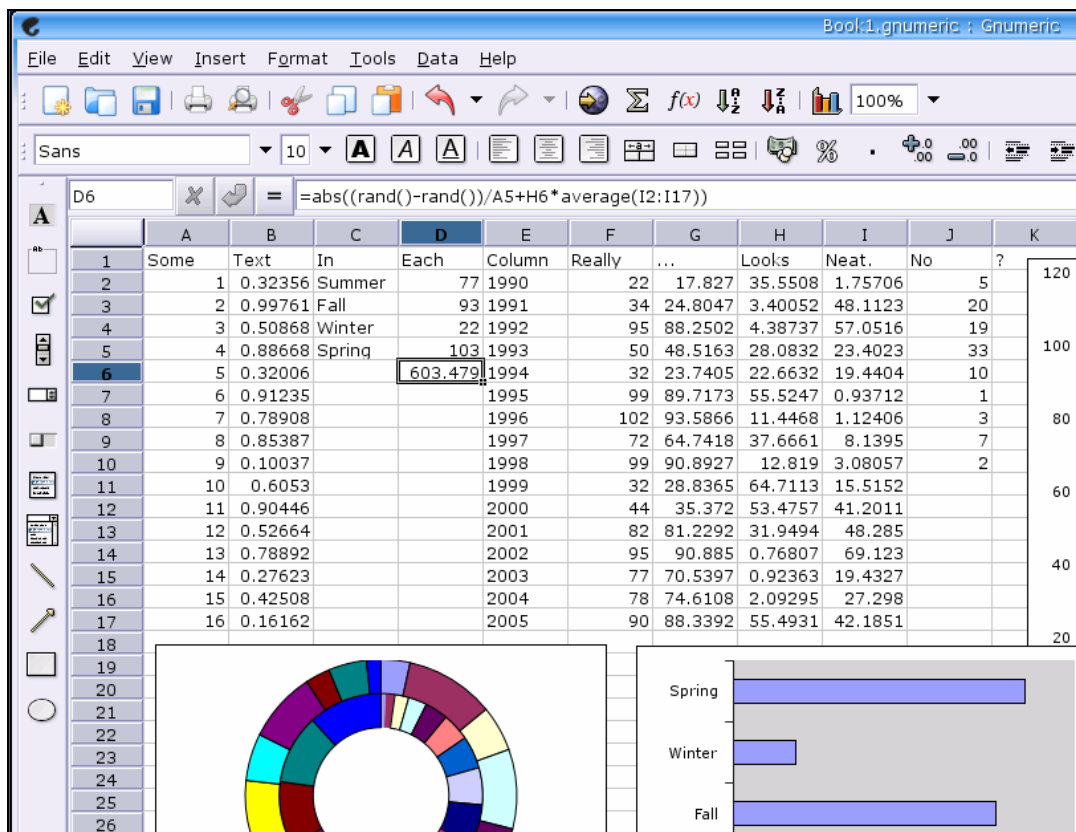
Book1.gnumeric : Gnumeric

File Edit View Insert Format Tools Data Help

100%

Sans 10

D6 =abs((rand()-rand())/A5+H6*average(I2:I17))

| | A | B | C | D | E | F | G | H | I | J | K |
|---|---|---|---|---|---|---|---|---|---|---|---|
| 1 | Some | Text | In | Each | Column | Really | ... | Looks | Neat. | No | ? |
| 2 | 1 | 0.32356 | Summer | 77 | 1990 | 22 | 17.827 | 35.5508 | 1.75706 | 5 | |
| 3 | 2 | 0.99761 | Fall | 93 | 1991 | 34 | 24.8047 | 3.40052 | 48.1123 | 20 | |
| 4 | 3 | 0.50868 | Winter | 22 | 1992 | 95 | 88.2502 | 4.38737 | 57.0516 | 19 | |
| 5 | 4 | 0.88668 | Spring | 103 | 1993 | 50 | 48.5163 | 28.0832 | 23.4023 | 33 | |
| 6 | 5 | 0.32006 | | 603.479 | 1994 | 32 | 23.7405 | 22.6632 | 19.4404 | 10 | |
| 7 | 6 | 0.91235 | | | 1995 | 99 | 89.7173 | 55.5247 | 0.93712 | 1 | |
| 8 | 7 | 0.78908 | | | 1996 | 102 | 93.5866 | 11.4468 | 1.12406 | 3 | |
| 9 | 8 | 0.85387 | | | 1997 | 72 | 64.7418 | 37.6661 | 8.1395 | 7 | |
| 10 | 9 | 0.10037 | | | 1998 | 99 | 90.8927 | 12.819 | 3.08057 | 2 | |
| 11 | 10 | 0.6053 | | | 1999 | 32 | 28.8365 | 64.7113 | 15.5152 | | |
| 12 | 11 | 0.90446 | | | 2000 | 44 | 35.372 | 53.4757 | 41.2011 | | |
| 13 | 12 | 0.52664 | | | 2001 | 82 | 81.2292 | 31.9494 | 48.285 | | |
| 14 | 13 | 0.78892 | | | 2002 | 95 | 90.885 | 0.76807 | 69.123 | | |
| 15 | 14 | 0.27623 | | | 2003 | 77 | 70.5397 | 0.92363 | 19.4327 | | |
| 16 | 15 | 0.42508 | | | 2004 | 78 | 74.6108 | 2.09295 | 27.298 | | |
| 17 | 16 | 0.16162 | | | 2005 | 90 | 88.3392 | 55.4931 | 42.1851 | | |
| 18 | | | | | | | | | | | |
| 19 | | | | | | | | | | | |
| 20 | | | | | | | | | | | |
| 21 | | | | | | | | | | | |
| 22 | | | | | | | | | | | |
| 23 | | | | | | | | | | | |
| 24 | | | | | | | | | | | |
| 25 | | | | | | | | | | | |
| 26 | | | | | | | | | | | |

120
100
80
60
40
20

Spring
Winter
Fall